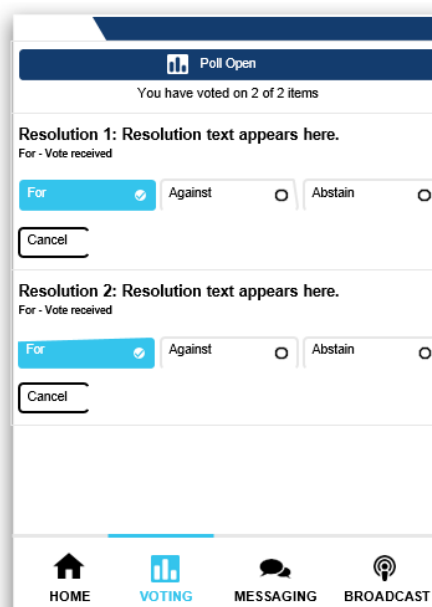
Poll Open

You have voted on 2 of 2 items

Resolution 1: Resolution text appears here.
For - Vote received

For
Against
Abstain

Cancel

Resolution 2: Resolution text appears here.
For - Vote received

For
Against
Abstain

Cancel

HOME
VOTING
MESSAGING
BROADCAST